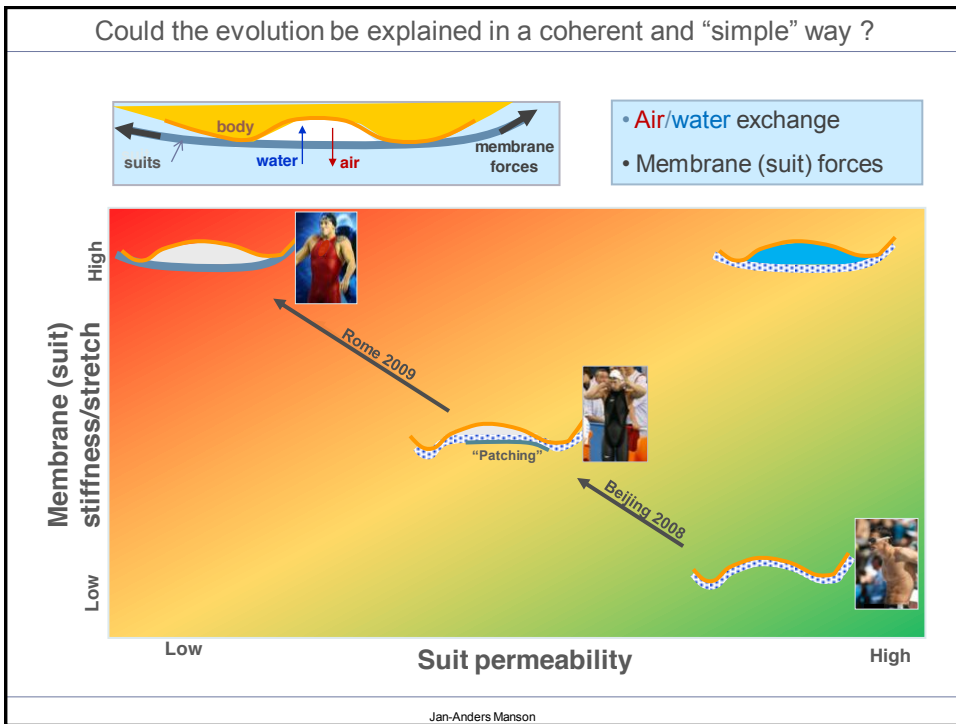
Could the evolution be explained in a coherent and “simple” way ?

body
suits
water
air
membrane forces

• Air/water exchange
• Membrane (suit) forces

High
Membrane (suit) stiffness/stretch
Low

Rome 2009
“Patching”
Beijing 2008

Low
Suit permeability
High

Jan-Anders Manson